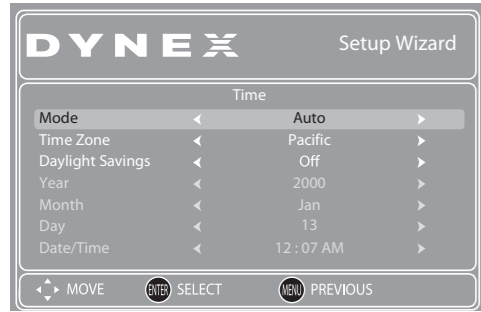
DYNEX Setup Wizard

Time

| | | | |
|---|---|---|---|
| Mode | ◄ | Auto | ► |
| Time Zone | ◄ | Pacific | ► |
| Daylight Savings | ◄ | Off | ► |
| Year | ◄ | 2000 | ► |
| Month | ◄ | Jan | ► |
| Day | ◄ | 13 | ► |
| Date/Time | ◄ | 12 : 07 AM | ► |

MOVE ENTER SELECT MENU PREVIOUS